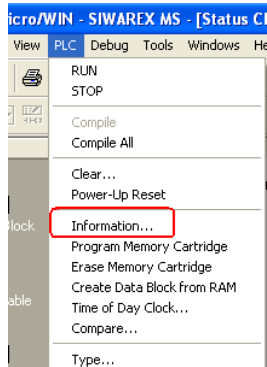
icro/WIN - SIWAREX MS - [Status Ch

View PLC Debug Tools Windows He

RUN
STOP

Compile
Compile All

Clear...
Power-Up Reset

Information...
Program Memory Cartridge
Erase Memory Cartridge
Create Data Block from RAM
Time of Day Clock...
Compare...

Type...

lock

able